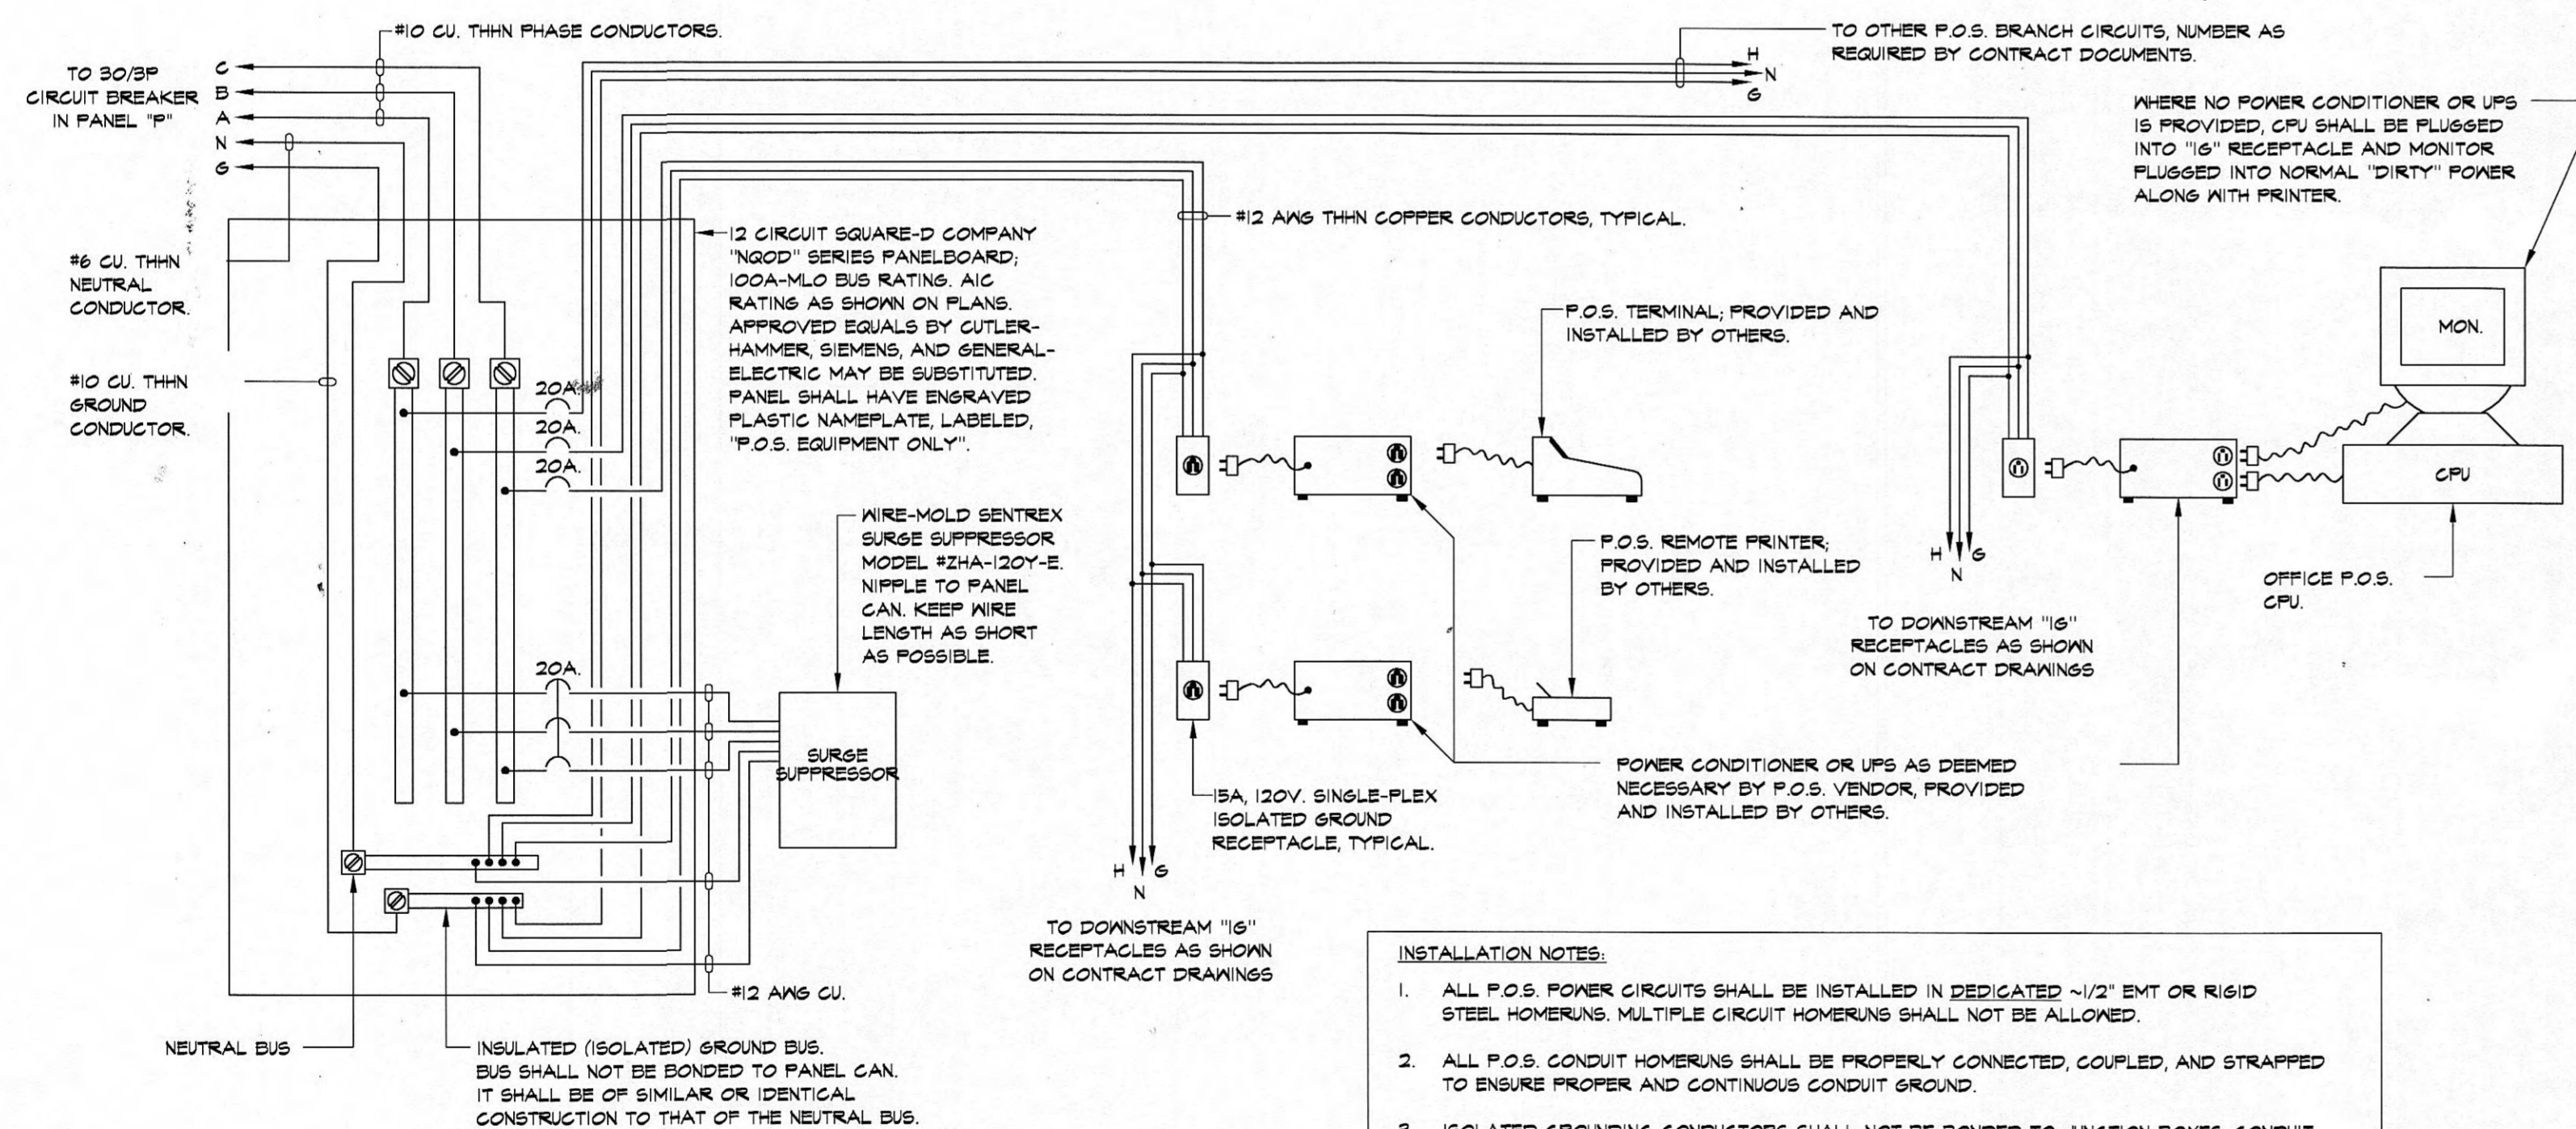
#10 CU. THHN PHASE CONDUCTORS.

TO 30/3P CIRCUIT BREAKER IN PANEL "P"

C
B
A
N
G

TO OTHER P.O.S. BRANCH CIRCUITS, NUMBER AS REQUIRED BY CONTRACT DOCUMENTS.

H
N
G

WHERE NO POWER CONDITIONER OR UPS IS PROVIDED, CPU SHALL BE PLUGGED INTO "IG" RECEPTACLE AND MONITOR PLUGGED INTO NORMAL "DIRTY" POWER ALONG WITH PRINTER.

#12 AWG THHN COPPER CONDUCTORS, TYPICAL.

#6 CU. THHN NEUTRAL CONDUCTOR.

12 CIRCUIT SQUARE-D COMPANY "NQOD" SERIES PANELBOARD; 100A-MLO BUS RATING. AIC RATING AS SHOWN ON PLANS. APPROVED EQUALS BY CUTLER-HAMMER, SIEMENS, AND GENERAL-ELECTRIC MAY BE SUBSTITUTED. PANEL SHALL HAVE ENGRAVED PLASTIC NAMEPLATE, LABELED, "P.O.S. EQUIPMENT ONLY".

#10 CU. THHN GROUND CONDUCTOR.

20A.
20A.
20A.

P.O.S. TERMINAL; PROVIDED AND INSTALLED BY OTHERS.

MON.

CPU

WIRE-MOLD SENTREX SURGE SUPPRESSOR MODEL #ZHA-120Y-E. NIPPLE TO PANEL CAN. KEEP WIRE LENGTH AS SHORT AS POSSIBLE.

P.O.S. REMOTE PRINTER; PROVIDED AND INSTALLED BY OTHERS.

H
N
G

OFFICE P.O.S. CPU.

TO DOWNSTREAM "IG" RECEPTACLES AS SHOWN ON CONTRACT DRAWINGS

20A.

SURGE SUPPRESSOR

POWER CONDITIONER OR UPS AS DEEMED NECESSARY BY P.O.S. VENDOR, PROVIDED AND INSTALLED BY OTHERS.

15A, 120V. SINGLE-PLEX ISOLATED GROUND RECEPTACLE, TYPICAL.

H
N
G

TO DOWNSTREAM "IG" RECEPTACLES AS SHOWN ON CONTRACT DRAWINGS

#12 AWG CU.

NEUTRAL BUS

INSULATED (ISOLATED) GROUND BUS. BUS SHALL NOT BE BONDED TO PANEL CAN. IT SHALL BE OF SIMILAR OR IDENTICAL CONSTRUCTION TO THAT OF THE NEUTRAL BUS.

INSTALLATION NOTES:

1. ALL P.O.S. POWER CIRCUITS SHALL BE INSTALLED IN DEDICATED ~1/2" EMT OR RIGID STEEL HOMERUNS. MULTIPLE CIRCUIT HOMERUNS SHALL NOT BE ALLOWED.

2. ALL P.O.S. CONDUIT HOMERUNS SHALL BE PROPERLY CONNECTED, COUPLED, AND STRAPPED TO ENSURE PROPER AND CONTINUOUS CONDUIT GROUND.

3. ISOLATED GROUNDING CONDUCTORS SHALL NOT BE BONDED TO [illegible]